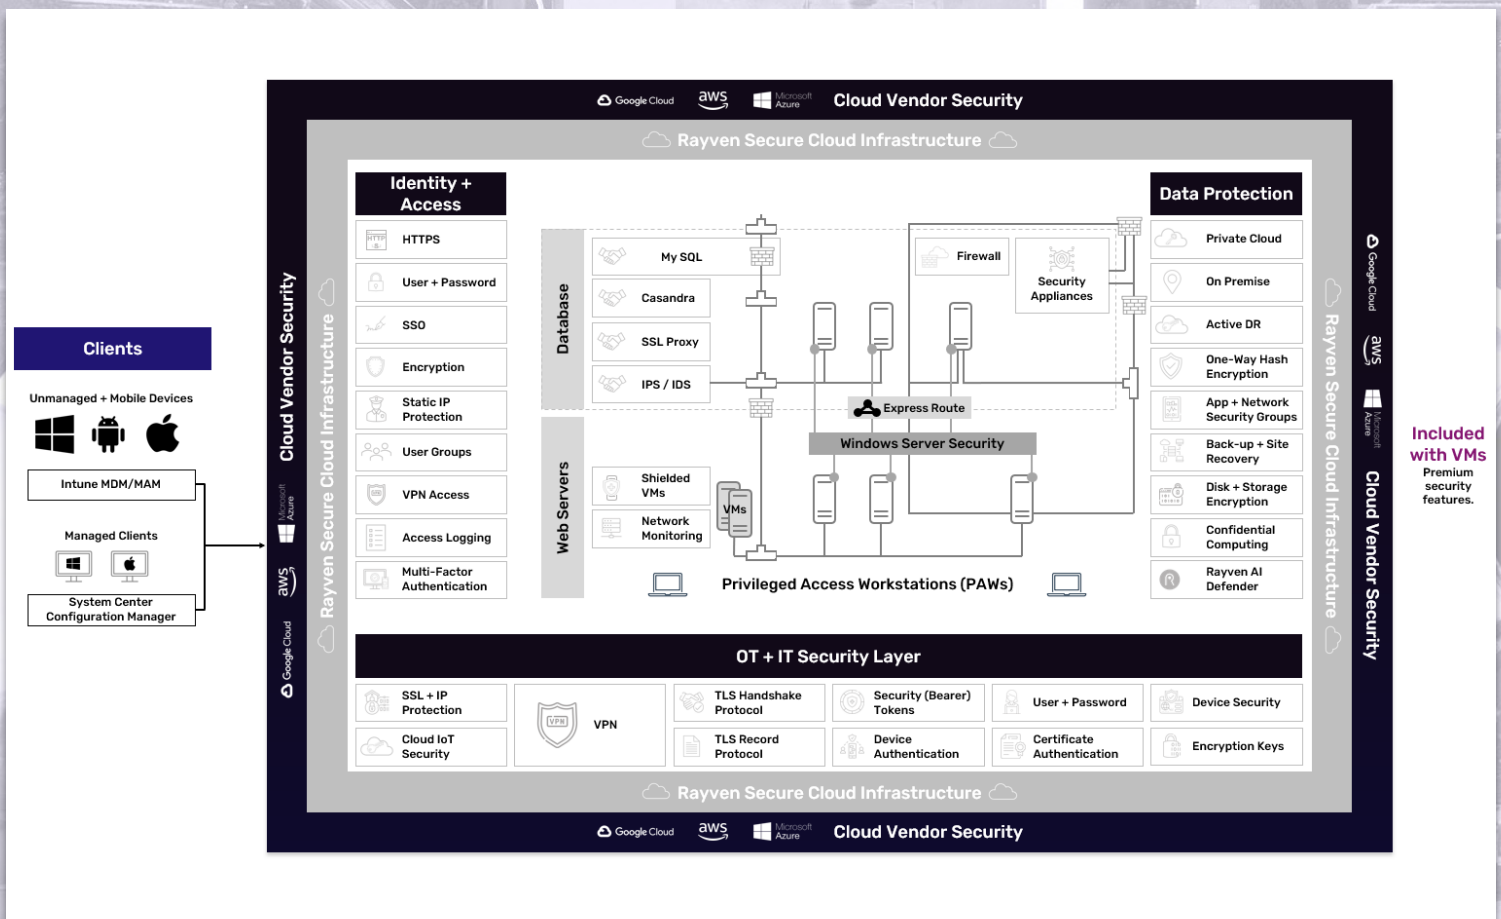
Google Cloud aws Microsoft Azure Cloud Vendor Security

Rayven Secure Cloud Infrastructure

Clients

Unmanaged + Mobile Devices

Intune MDM/MAM

Managed Clients

System Center Configuration Manager

Cloud Vendor Security

Microsoft Azure aws Google Cloud

Rayven Secure Cloud Infrastructure

Identity + Access

HTTPS

User + Password

SSO

Encryption

Static IP Protection

User Groups

VPN Access

Access Logging

Multi-Factor Authentication

Database

My SQL

Casandra

SSL Proxy

IPS / IDS

Firewall

Security Appliances

Express Route

Windows Server Security

Web Servers

Shielded VMs

Network Monitoring

VMs

Privileged Access Workstations (PAWs)

Data Protection

Private Cloud

On Premise

Active DR

One-Way Hash Encryption

App + Network Security Groups

Back-up + Site Recovery

Disk + Storage Encryption

Confidential Computing

Rayven AI Defender

Rayven Secure Cloud Infrastructure

Google Cloud aws Microsoft Azure Cloud Vendor Security

Included with VMs

Premium security features.

OT + IT Security Layer

SSL + IP Protection

Cloud IoT Security

VPN

TLS Handshake Protocol

TLS Record Protocol

Security (Bearer) Tokens

Device Authentication

User + Password

Certificate Authentication

Device Security

Encryption Keys

Rayven Secure Cloud Infrastructure

Google Cloud aws Microsoft Azure Cloud Vendor Security